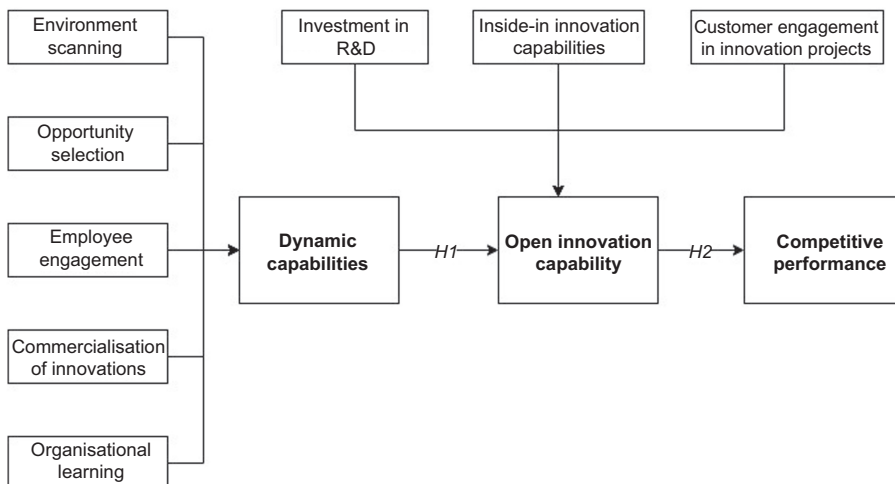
Environment scanning

Opportunity selection

Employee engagement

Commercialisation of innovations

Organisational learning

Investment in R&D

Inside-in innovation capabilities

Customer engagement in innovation projects

Dynamic capabilities

H1

Open innovation capability

H2

Competitive performance